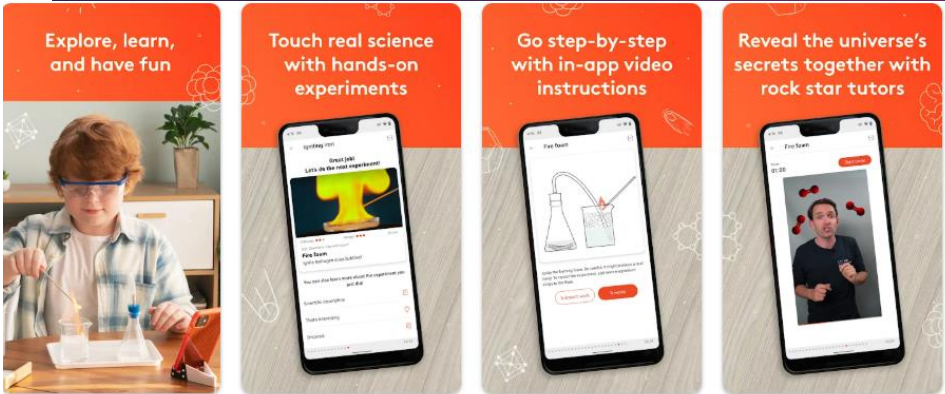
Explore, learn, and have fun

Touch real science with hands-on experiments

Great job!
Let's do the next experiment!

Fire foam

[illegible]

Go step-by-step with in-app video instructions

Fire foam

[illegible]

Reveal the universe's secrets together with rock star tutors

Fire foam

01:20